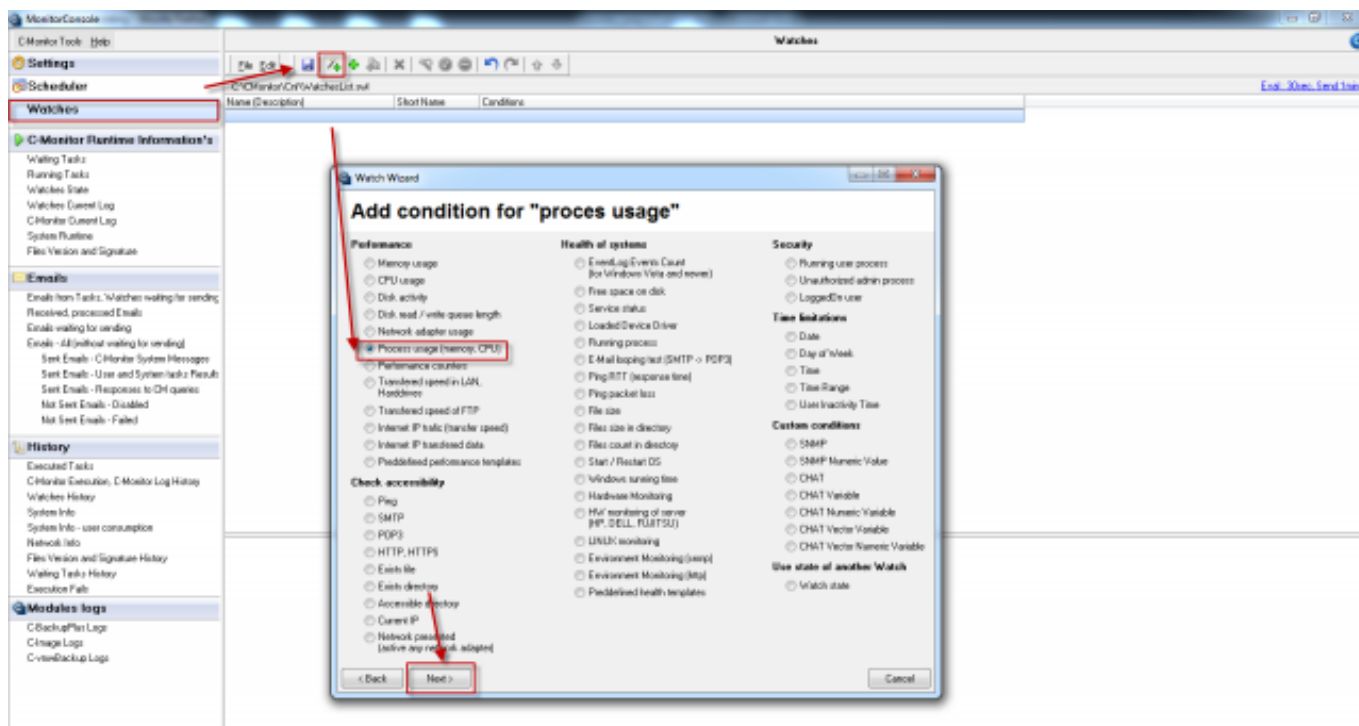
MonitorConsole

C-Monitor Tools Help

Settings
Scheduler
Watches

C-Monitor Runtime Information's
Waiting Tasks
Running Tasks
Watches State
Watches Current Log
C-Monitor Current Log
System Runtime
Files Version and Signature

Emails
Emails from Tasks, Watches waiting for sending
Received, processed Emails
Emails waiting for sending
Emails - All (without waiting for sending)
Sent Emails - C-Monitor System Messages
Sent Emails - User and System tasks Results
Sent Emails - Responses to CH queries
Not Sent Emails - Disabled
Not Sent Emails - Failed

History
Executed Tasks
C-Monitor Execution, C-Monitor Log History
Watches History
System Info
System Info - user consumption
Network Info
Files Version and Signature History
Waiting Tasks History
Execution Fails

Modules logs
C-BackupPlus Logs
C-Image Logs
C-vmeBackup Logs

Watches

File Edit

C:\CMonitor\Cnf\WatchesList.xml

Eval. 30sec. Send 1min

| Name (Description) | Short Name | Conditions |
|---|---|---|

Watch Wizard

Add condition for "proces usage"

Performance
Memory usage
CPU usage
Disk activity
Disk read / write queue length
Network adapter usage
Process usage (memory, CPU)
Performance counters
Transfered speed in LAN, Harddrives
Transfered speed of FTP
Internet IP trafic (transfer speed)
Internet IP transfered data
Predefined performance templates

Check accessibility
Ping
SMTP
POP3
HTTP, HTTPS
Exists file
Exists directory
Accessible directory
Current IP
Network presented (active any network adapter)

Health of systems
EventLog Events Count (for Windows Vista and newer)
Free space on disk
Service status
Loaded Device Driver
Running process
E-Mail looping test (SMTP -> POP3)
Ping RTT (response time)
Ping packet loss
File size
Files size in directory
Files count in directory
Start / Restart OS
Windows running time
Hardware Monitoring
HW monitoring of server (HP, DELL, FUJITSU)
LINUX monitoring
Environment Monitoring (snmp)
Environment Monitoring (http)
Predefined health templates

Security
Running user process
Unauthorized admin process
LoggedOn user

Time limitations
Date
Day of Week
Time
Time Range
User Inactivity Time

Custom conditions
SNMP
SNMP Numeric Value
CHAT
CHAT Variable
CHAT Numeric Variable
CHAT Vector Variable
CHAT Vector Numeric Variable

Use state of another Watch
Watch state

< Back
Next >
Cancel